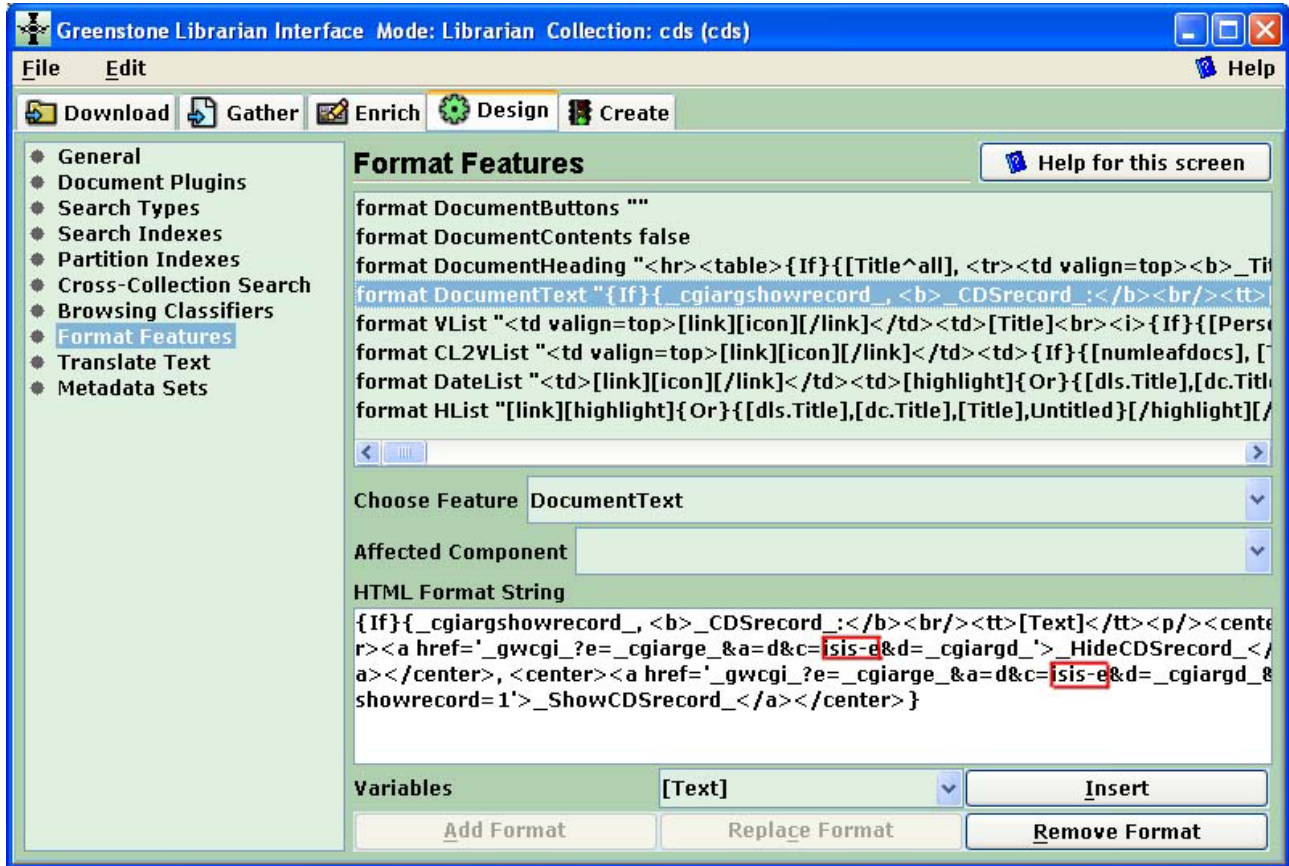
Greenstone Librarian Interface Mode: Librarian Collection: cds (cds)

File Edit Help

Download Gather Enrich Design Create

General
Document Plugins
Search Types
Search Indexes
Partition Indexes
Cross-Collection Search
Browsing Classifiers
Format Features
Translate Text
Metadata Sets

Format Features

Help for this screen

format DocumentButtons ""
format DocumentContents false
format DocumentHeading "<hr><table>{If}{[Title^all], <tr><td valign=top><b>_Ti
format DocumentText "{If}{_cgiargshowrecord_, <b>_CDSrecord_:</b><br/><tt>
format VList "<td valign=top>[link][icon][/link]</td><td>[Title]<br><i>{If}{[Pers
format CL2VList "<td valign=top>[link][icon][/link]</td><td>{If}{[numleafdocs], [
format DateList "<td>[link][icon][/link]</td><td>[highlight]{Or}{[dls.Title],[dc.Titl
format HList "[link][highlight]{Or}{[dls.Title],[dc.Title],[Title],Untitled}[/highlight][/

Choose Feature DocumentText

Affected Component

HTML Format String

{If}{_cgiargshowrecord_, <b>_CDSrecord_:</b><br/><tt>[Text]</tt><p/><center><a href='_gwcgi_?e=_cgiarge_&a=d&c=isis-e&d=_cgiargd_'>_HideCDSrecord_</a></center>, <center><a href='_gwcgi_?e=_cgiarge_&a=d&c=isis-e&d=_cgiargd_&showrecord=1'>_ShowCDSrecord_</a></center>}

Variables [Text] Insert

Add Format Replace Format Remove Format